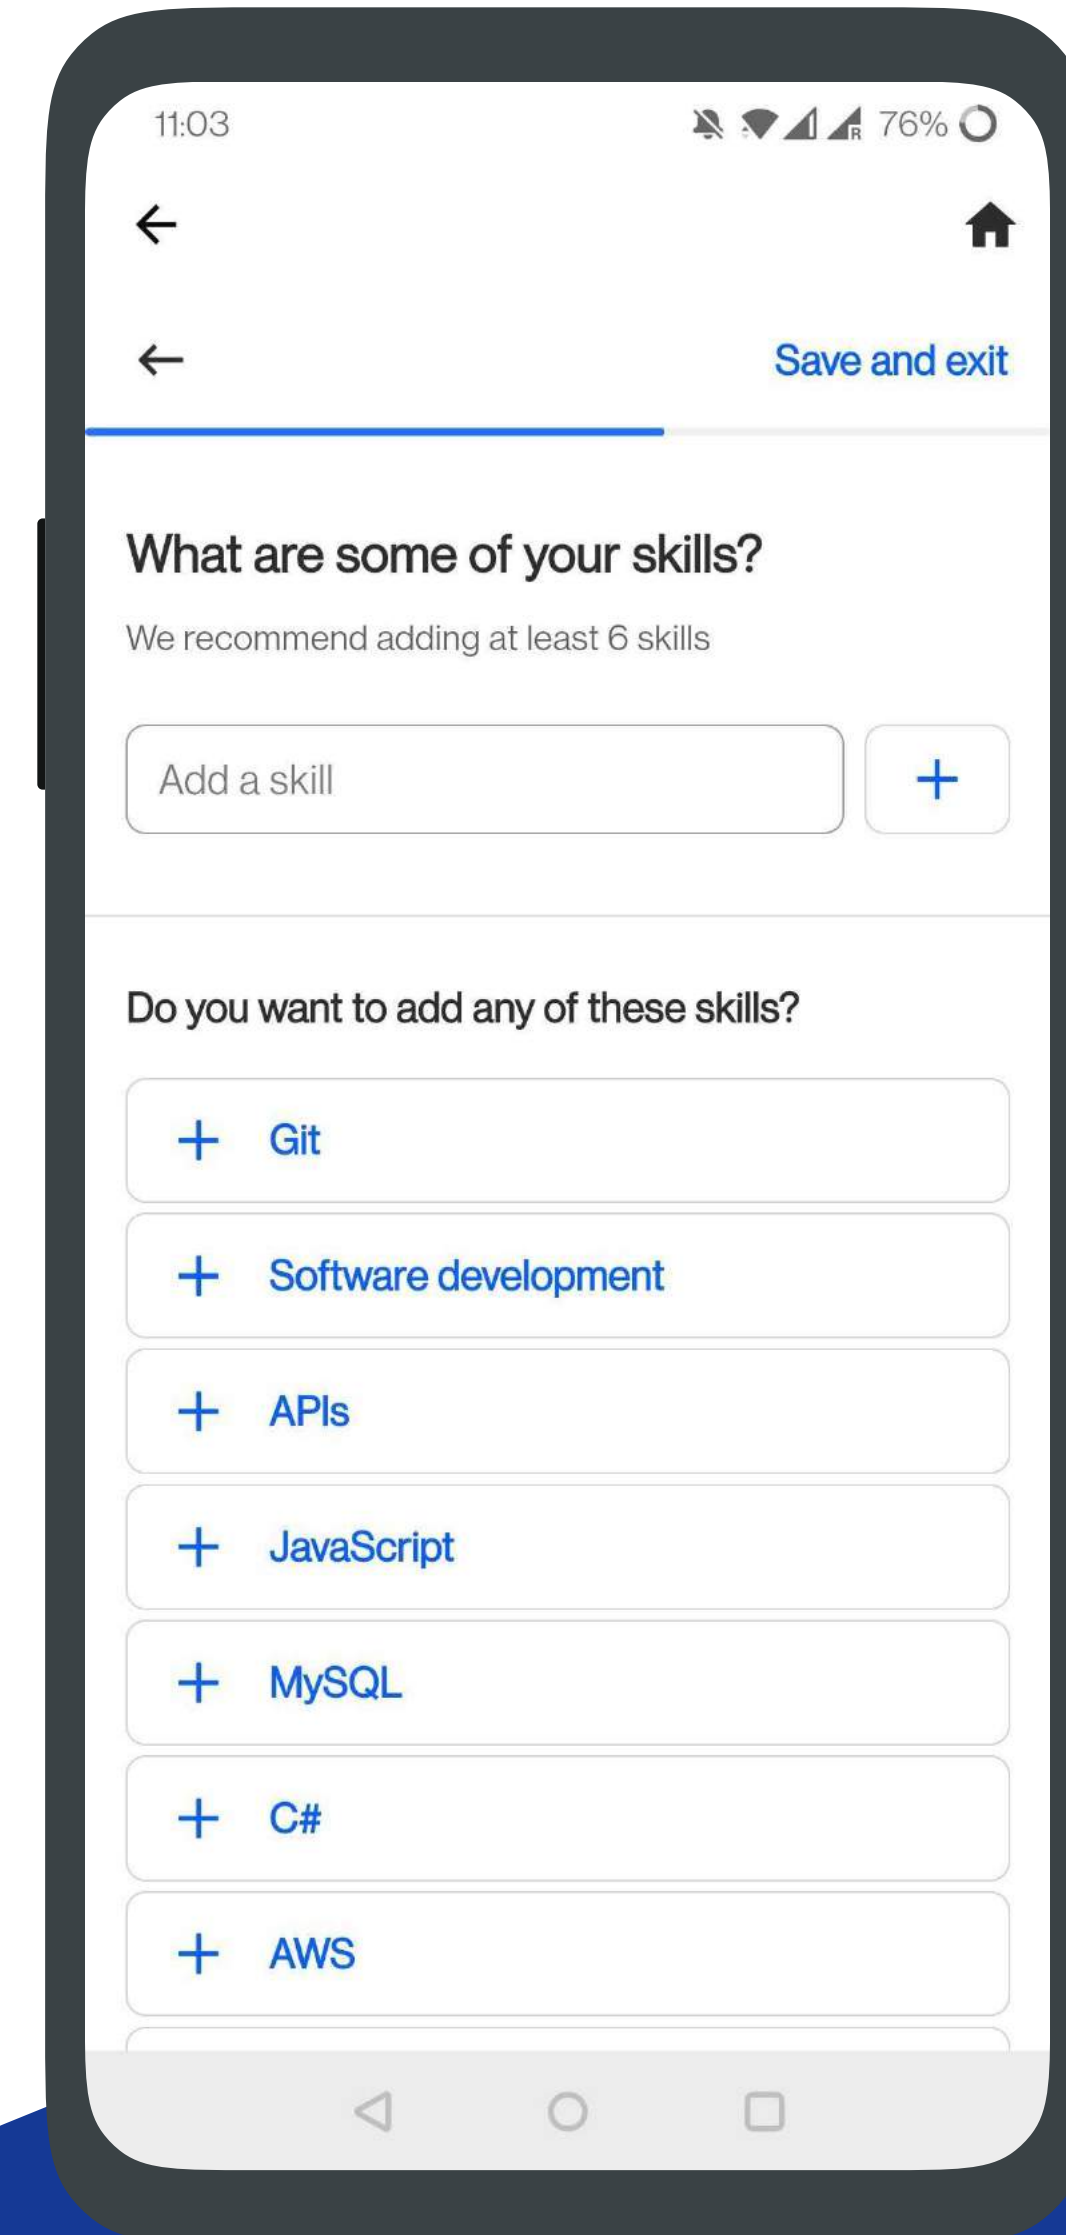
11:03

76%

Save and exit

What are some of your skills?

We recommend adding at least 6 skills

Add a skill

+

Do you want to add any of these skills?

+ Git

+ Software development

+ APIs

+ JavaScript

+ MySQL

+ C#

+ AWS